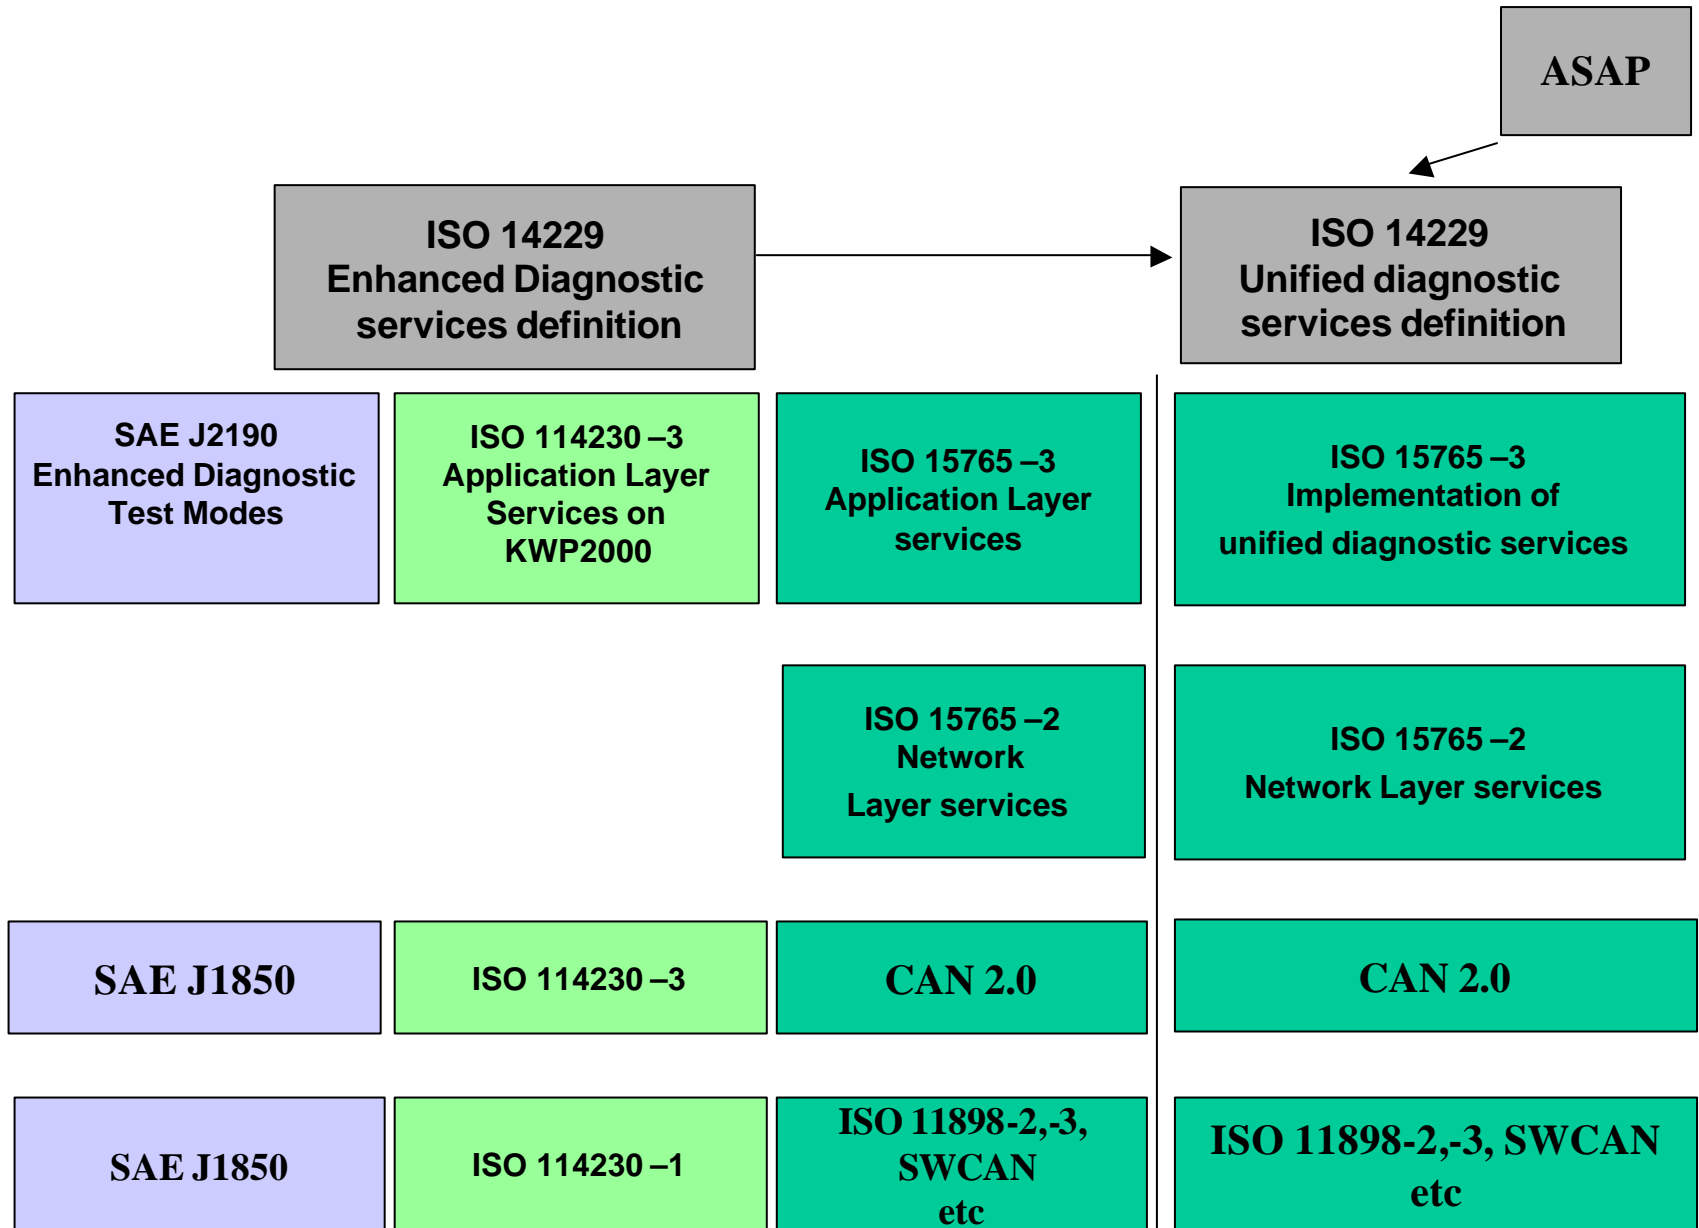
ASAP

ISO 14229
Enhanced Diagnostic services definition

ISO 14229
Unified diagnostic services definition

SAE J2190
Enhanced Diagnostic Test Modes

ISO 114230 –3
Application Layer Services on KWP2000

ISO 15765 –3
Application Layer services

ISO 15765 –3
Implementation of unified diagnostic services

ISO 15765 –2
Network Layer services

ISO 15765 –2
Network Layer services

SAE J1850

ISO 114230 –3

CAN 2.0

CAN 2.0

SAE J1850

ISO 114230 –1

ISO 11898-2,-3, SWCAN etc

ISO 11898-2,-3, SWCAN etc